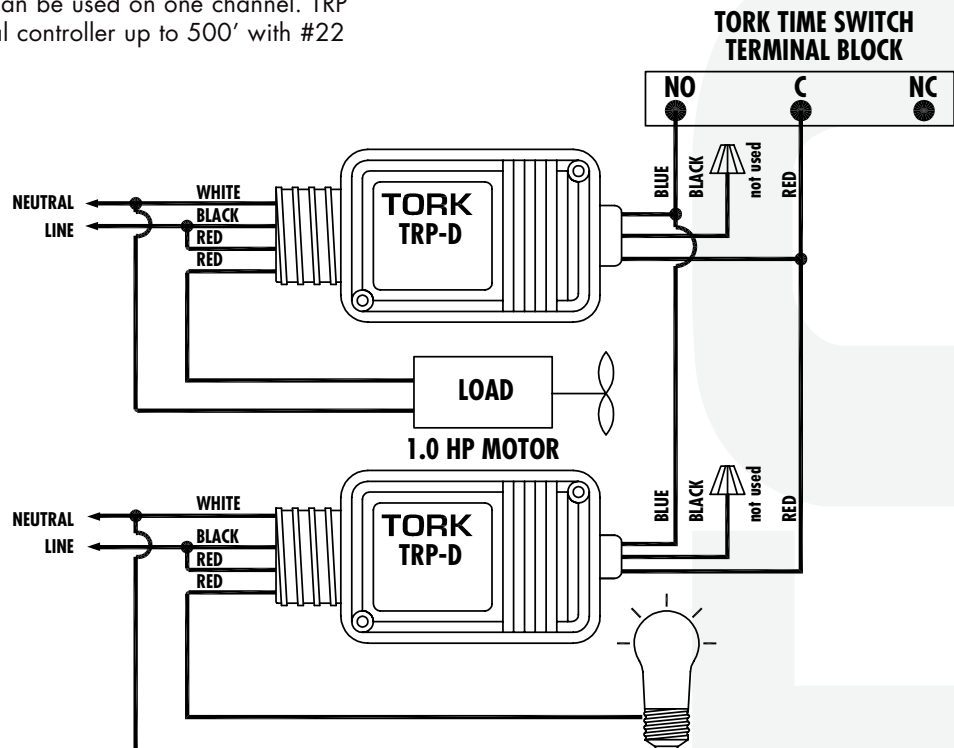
an be used on one channel. TRP
l controller up to 500′ with #22

TORK TIME SWITCH
TERMINAL BLOCK

NO C NC

NEUTRAL
LINE
WHITE
BLACK
RED
RED

TORK
TRP-D

BLUE
BLACK
not used
RED

LOAD
1.0 HP MOTOR

NEUTRAL
LINE
WHITE
BLACK
RED
RED

TORK
TRP-D

BLUE
BLACK
not used
RED